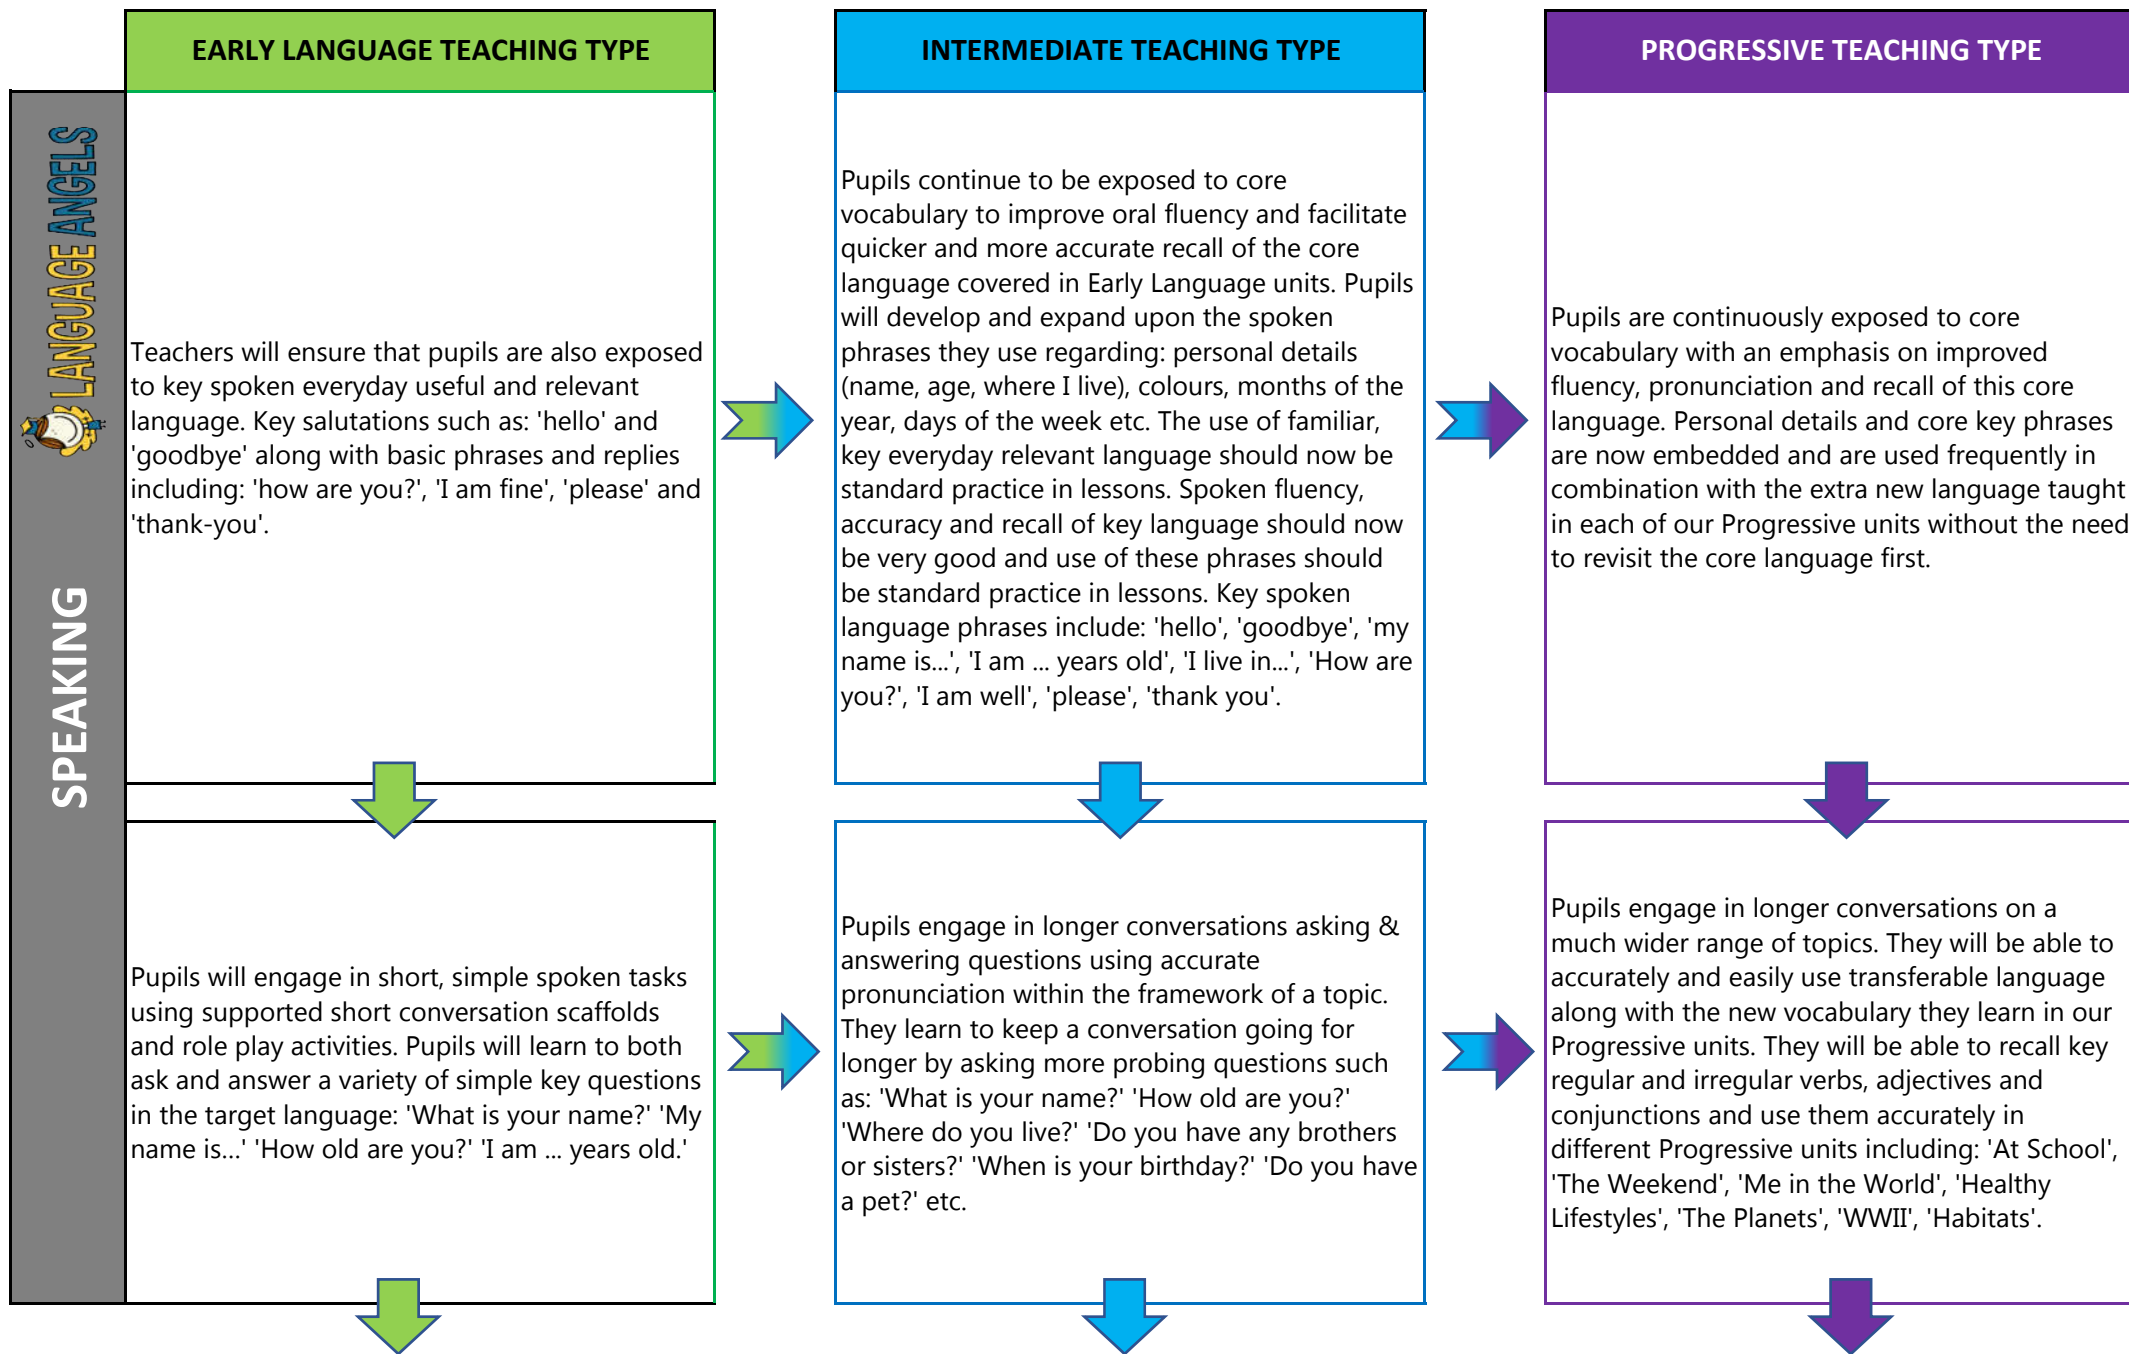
LANGUAGE ANGELS

SPEAKING

| EARLY LANGUAGE TEACHING TYPE | INTERMEDIATE TEACHING TYPE | PROGRESSIVE TEACHING TYPE |
|---|---|---|
| Teachers will ensure that pupils are also exposed to key spoken everyday useful and relevant language. Key salutations such as: 'hello' and 'goodbye' along with basic phrases and replies including: 'how are you?', 'I am fine', 'please' and 'thank-you'. | Pupils continue to be exposed to core vocabulary to improve oral fluency and facilitate quicker and more accurate recall of the core language covered in Early Language units. Pupils will develop and expand upon the spoken phrases they use regarding: personal details (name, age, where I live), colours, months of the year, days of the week etc. The use of familiar, key everyday relevant language should now be standard practice in lessons. Spoken fluency, accuracy and recall of key language should now be very good and use of these phrases should be standard practice in lessons. Key spoken language phrases include: 'hello', 'goodbye', 'my name is...', 'I am ... years old', 'I live in...', 'How are you?', 'I am well', 'please', 'thank you'. | Pupils are continuously exposed to core vocabulary with an emphasis on improved fluency, pronunciation and recall of this core language. Personal details and core key phrases are now embedded and are used frequently in combination with the extra new language taught in each of our Progressive units without the need to revisit the core language first. |
| Pupils will engage in short, simple spoken tasks using supported short conversation scaffolds and role play activities. Pupils will learn to both ask and answer a variety of simple key questions in the target language: 'What is your name?' 'My name is...' 'How old are you?' 'I am ... years old.' | Pupils engage in longer conversations asking & answering questions using accurate pronunciation within the framework of a topic. They learn to keep a conversation going for longer by asking more probing questions such as: 'What is your name?' 'How old are you?' 'Where do you live?' 'Do you have any brothers or sisters?' 'When is your birthday?' 'Do you have a pet?' etc. | Pupils engage in longer conversations on a much wider range of topics. They will be able to accurately and easily use transferable language along with the new vocabulary they learn in our Progressive units. They will be able to recall key regular and irregular verbs, adjectives and conjunctions and use them accurately in different Progressive units including: 'At School', 'The Weekend', 'Me in the World', 'Healthy Lifestyles', 'The Planets', 'WWII', 'Habitats'. |